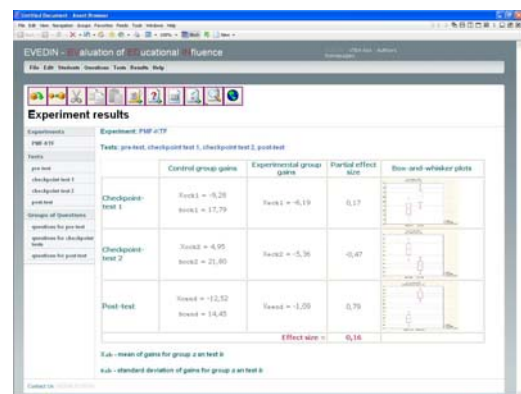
Untitled Document - Avant Browser

EVEDIN - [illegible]aluation of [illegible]ucational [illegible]fluence

File Edit Students Questions Tests Results Help

Experiment results

Experiments
PMF-KTF
Tests
pre-test
checkpoint test 1
checkpoint test 2
post-test
Groups of Questions
questions for pre-test
questions for checkpoint tests
questions for post-test

Experiment: PMF-KTF

Tests: pre-test, checkpoint test 1, checkpoint test 2, post-test

| | Control group gains | Experimental group gains | Partial effect size | Box-and-whisker plots |
|---|---|---|---|---|
| Checkpoint-test 1 | $\bar{x}_{ock1} = -9,28$ $s_{ock1} = 17,79$ | $\bar{x}_{eck1} = -6,19$ | 0,17 | |
| Checkpoint-test 2 | $\bar{x}_{ock2} = 4,95$ $s_{ock2} = 21,80$ | $\bar{x}_{eck2} = -5,36$ | -0,47 | |
| Post-test | $\bar{x}_{oend} = -12,52$ $s_{oend} = 14,45$ | $\bar{x}_{eend} = -1,09$ | 0,79 | |
| | | | Effect size = | 0,16 |

$\bar{x}_{ab}$ - mean of gains for group a on test b

$s_{ab}$ - standard deviation of gains for group a on test b

Contact Us